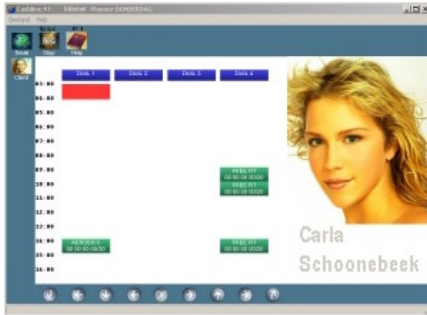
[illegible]

Bestand Help

Email Stop Help

Client

DIAL 1
DIAL 2
DIAL 3
DIAL 4

04:00
05:00
05:00
06:00
07:00
08:00
09:00
10:00
11:00
12:00
13:00
14:00
15:00
16:00

FABLE H1
00 00 00 0000
FABLE H1
00 00 00 0000

AEROBICS
00 00 00 0000

FABLE H1
00 00 00 0000

Carla
Schoonebeek